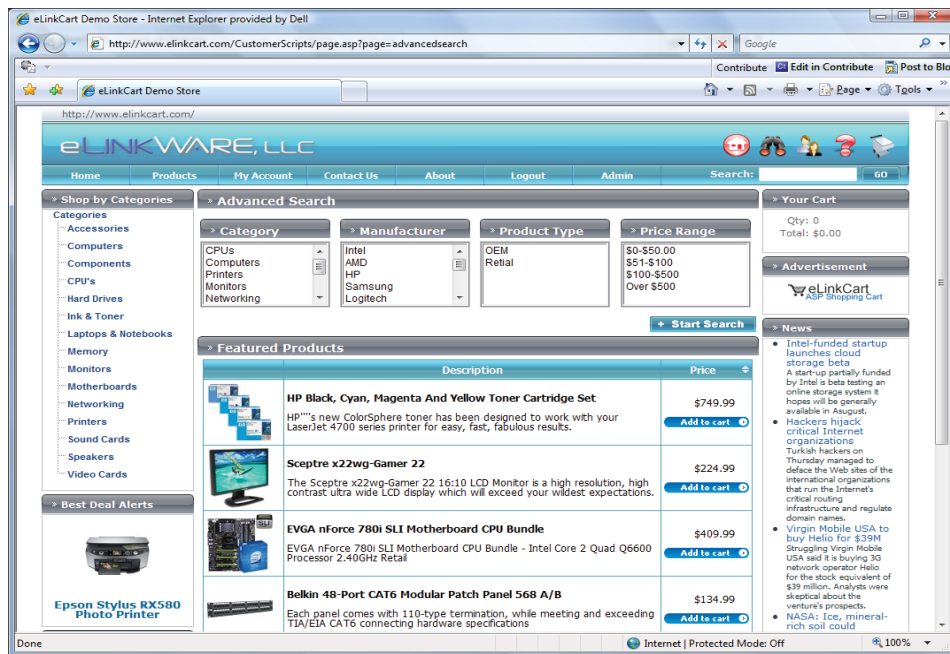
eLinkCart Demo Store - Internet Explorer provided by Dell

http://www.elinkcart.com/CustomerScripts/page.asp?page=advancedsearch

Google

Contribute   Edit in Contribute   Post to Blo

eLinkCart Demo Store

Page   Tools

http://www.elinkcart.com/

eLINKWARE, LLC

Home   Products   My Account   Contact Us   About   Logout   Admin   Search:   GO

Shop by Categories
Categories
Accessories
Computers
Components
CPU's
Hard Drives
Ink & Toner
Laptops & Notebooks
Memory
Monitors
Motherboards
Networking
Printers
Sound Cards
Speakers
Video Cards

Best Deal Alerts
Epson Stylus RX580 Photo Printer

Advanced Search

Category
CPUs
Computers
Printers
Monitors
Networking

Manufacturer
Intel
AMD
HP
Samsung
Logitech

Product Type
OEM
Retial

Price Range
$0-$50.00
$51-$100
$100-$500
Over $500

Start Search

Featured Products

| | Description | Price |
|---|---|---|
| | HP Black, Cyan, Magenta And Yellow Toner Cartridge Set<br>HP""'s new ColorSphere toner has been designed to work with your LaserJet 4700 series printer for easy, fast, fabulous results. | $749.99 Add to cart |
| | Sceptre x22wg-Gamer 22<br>The Sceptre x22wg-Gamer 22 16:10 LCD Monitor is a high resolution, high contrast ultra wide LCD display which will exceed your wildest expectations. | $224.99 Add to cart |
| | EVGA nForce 780i SLI Motherboard CPU Bundle<br>EVGA nForce 780i SLI Motherboard CPU Bundle - Intel Core 2 Quad Q6600 Processor 2.40GHz Retail | $409.99 Add to cart |
| | Belkin 48-Port CAT6 Modular Patch Panel 568 A/B<br>Each panel comes with 110-type termination, while meeting and exceeding TIA/EIA CAT6 connecting hardware specifications | $134.99 Add to cart |

Your Cart
Qty: 0
Total: $0.00

Advertisement
eLinkCart
ASP Shopping Cart

News
Intel-funded startup launches cloud storage beta
A start-up partially funded by Intel is beta testing an online storage system it hopes will be generally available in August.
Hackers hijack critical Internet organizations
Turkish hackers on Thursday managed to deface the Web sites of the international organizations that run the Internet's critical routing infrastructure and regulate domain names.
Virgin Mobile USA to buy Helio for $39M
Struggling Virgin Mobile USA said it is buying 3G network operator Helio for the stock equivalent of $39 million. Analysts were skeptical about the venture's prospects.
NASA: Ice, mineral-rich soil could

Done   Internet | Protected Mode: Off   100%